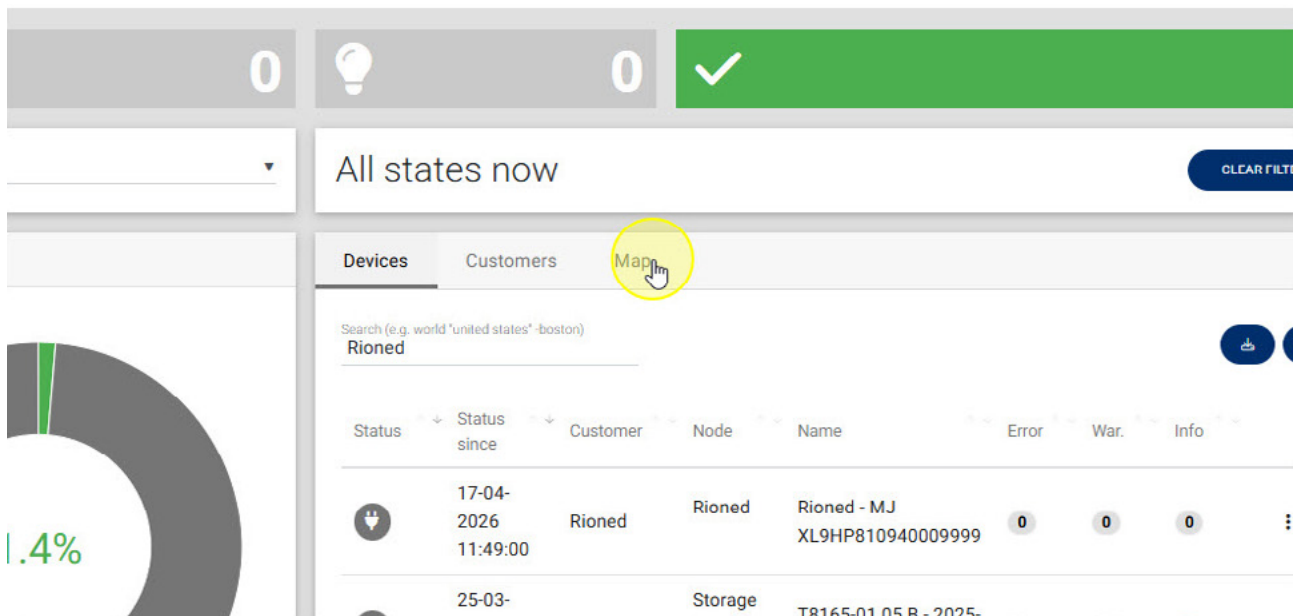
0

0

All states now

CLEAR FILTE

Devices Customers Map

Search (e.g. world "united states" -boston)
Rioned

| Status | Status since | Customer | Node | Name | Error | War. | Info |
|---|---|---|---|---|---|---|---|
| | 17-04-2026 11:49:00 | Rioned | Rioned | Rioned - MJ XL9HP810940009999 | 0 | 0 | 0 |
| | 25-03- | | Storage | T8165-01.05 B - 2025- | | | |

.4%